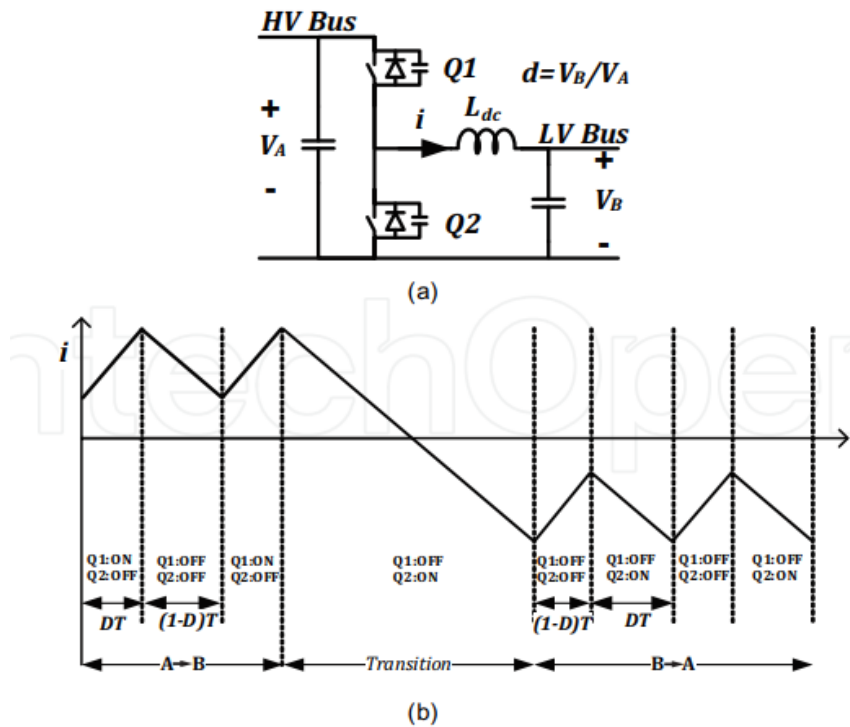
HV Bus
Q1
$d=V_B/V_A$
+
$V_A$
-
i
$L_{dc}$
LV Bus
+
$V_B$
-
Q2
(a)

i

Q1:ON
Q2:OFF
Q1:OFF
Q2:OFF
Q1:ON
Q2:OFF
Q1:OFF
Q2:ON
Q1:OFF
Q2:OFF
Q1:OFF
Q2:ON
Q1:OFF
Q2:OFF
Q1:OFF
Q2:ON

DT
(1-D)T
(1-D)T
DT

A→B
Transition
B→A

(b)